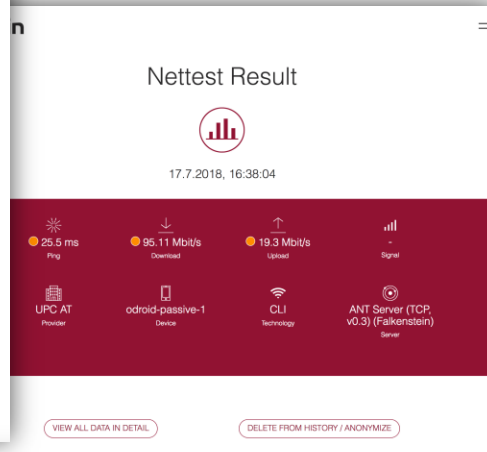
n

Nettest Result

17.7.2018, 16:38:04

25.5 ms
Ping

95.11 Mbit/s
Download

19.3 Mbit/s
Upload

-
Signal

UPC AT
Provider

odroid-passive-1
Device

CLI
Technology

ANT Server (TCP, v0.3) (Falkenstein)
Server

VIEW ALL DATA IN DETAIL

DELETE FROM HISTORY / ANONYMIZE